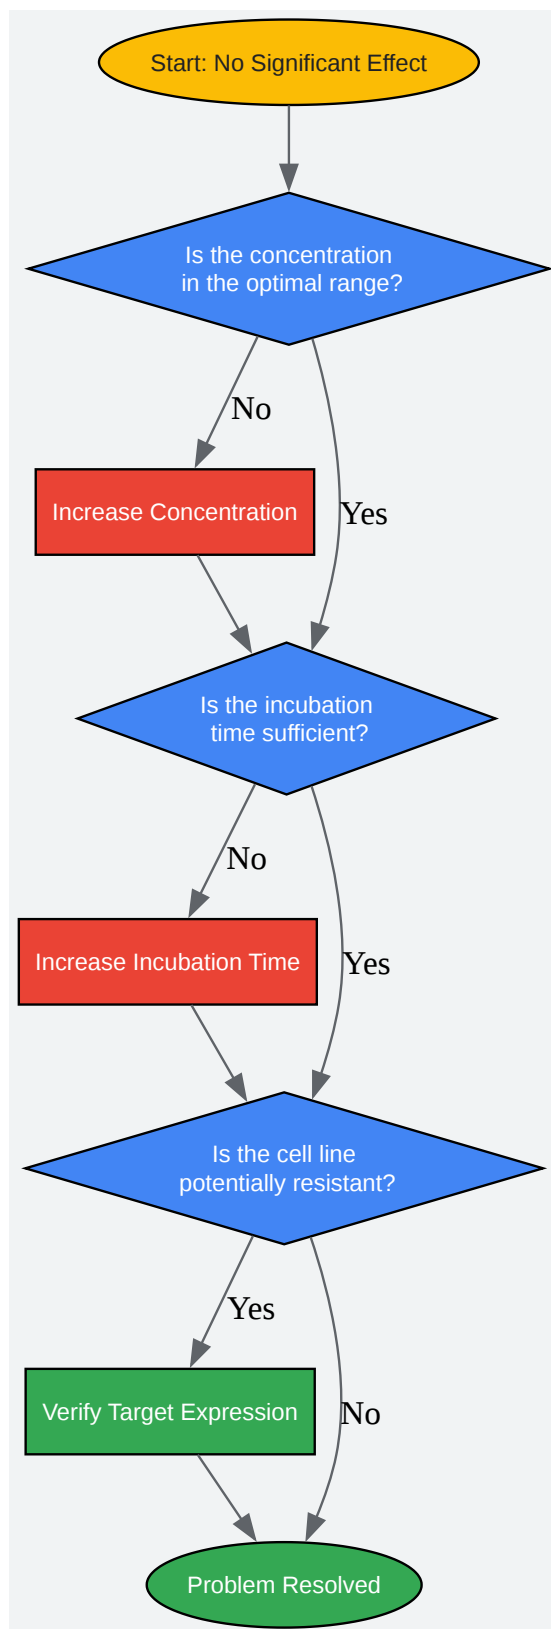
Start: No Significant Effect

Is the concentration in the optimal range?

No

Increase Concentration

Yes

Is the incubation time sufficient?

No

Increase Incubation Time

Yes

Is the cell line potentially resistant?

Yes

Verify Target Expression

No

Problem Resolved